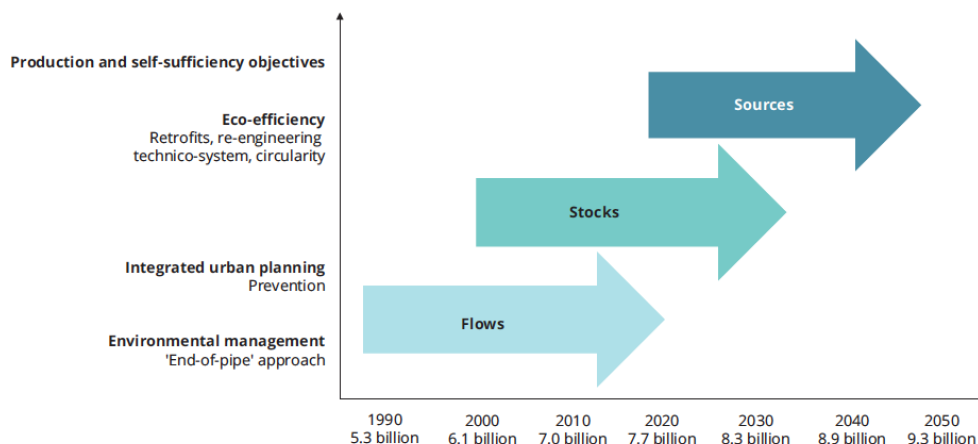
Production and self-sufficiency objectives

Eco-efficiency
Retrofits, re-engineering technico-system, circularity

Integrated urban planning
Prevention

Environmental management
'End-of-pipe' approach

Sources

Stocks

Flows

1990 5.3 billion
2000 6.1 billion
2010 7.0 billion
2020 7.7 billion
2030 8.3 billion
2040 8.9 billion
2050 9.3 billion